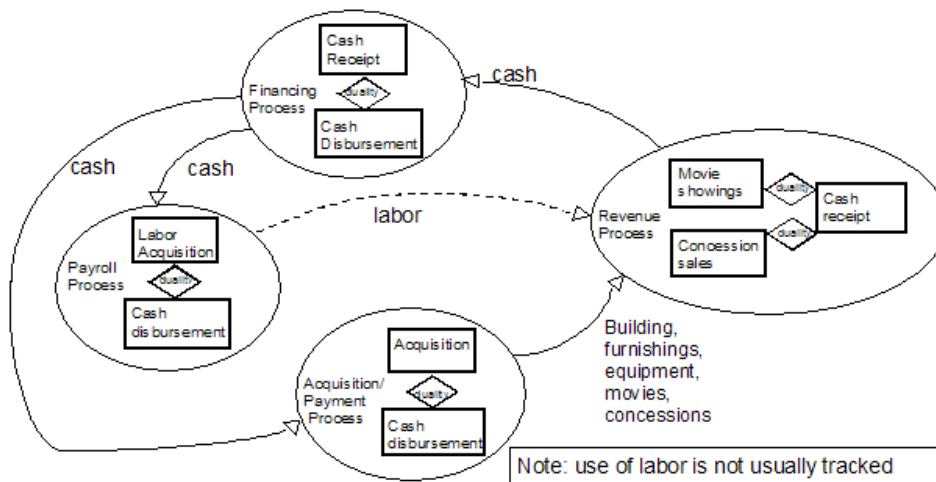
Cash Receipt

duality

Financing Process

Cash Disbursement

cash

cash

cash

labor

Movie showings

duality

Cash receipt

duality

Revenue Process

Concession sales

Labor Acquisition

duality

Payroll Process

Cash disbursement

Acquisition

duality

Acquisition/ Payment Process

Cash disbursement

Building, furnishings, equipment, movies, concessions

Note: use of labor is not usually tracked